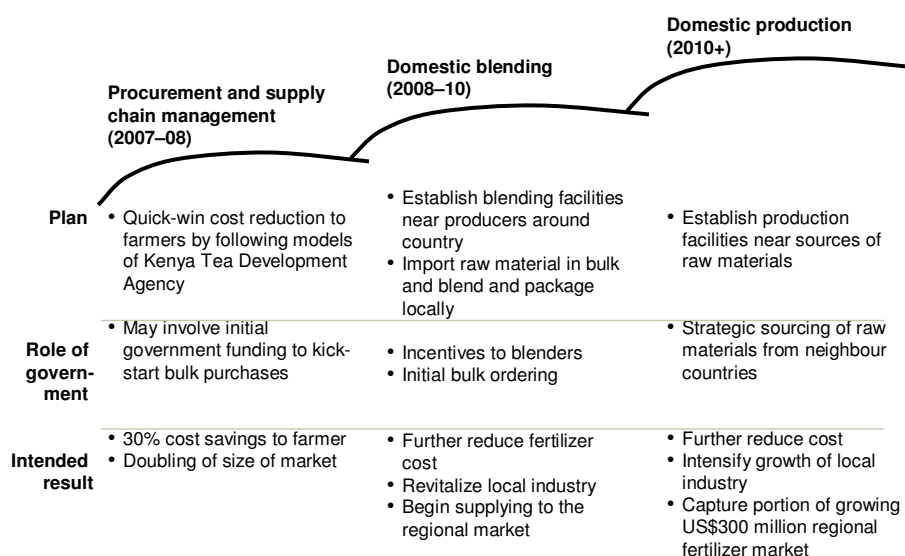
Procurement and supply chain management (2007–08)

Domestic blending (2008–10)

Domestic production (2010+)

| | Procurement and supply chain management (2007–08) | Domestic blending (2008–10) | Domestic production (2010+) |
|---|---|---|---|
| Plan | • Quick-win cost reduction to farmers by following models of Kenya Tea Development Agency | • Establish blending facilities near producers around country<br>• Import raw material in bulk and blend and package locally | • Establish production facilities near sources of raw materials |
| Role of government | • May involve initial government funding to kick-start bulk purchases | • Incentives to blenders<br>• Initial bulk ordering | • Strategic sourcing of raw materials from neighbour countries |
| Intended result | • 30% cost savings to farmer<br>• Doubling of size of market | • Further reduce fertilizer cost<br>• Revitalize local industry<br>• Begin supplying to the regional market | • Further reduce cost<br>• Intensify growth of local industry<br>• Capture portion of growing US$300 million regional fertilizer market |